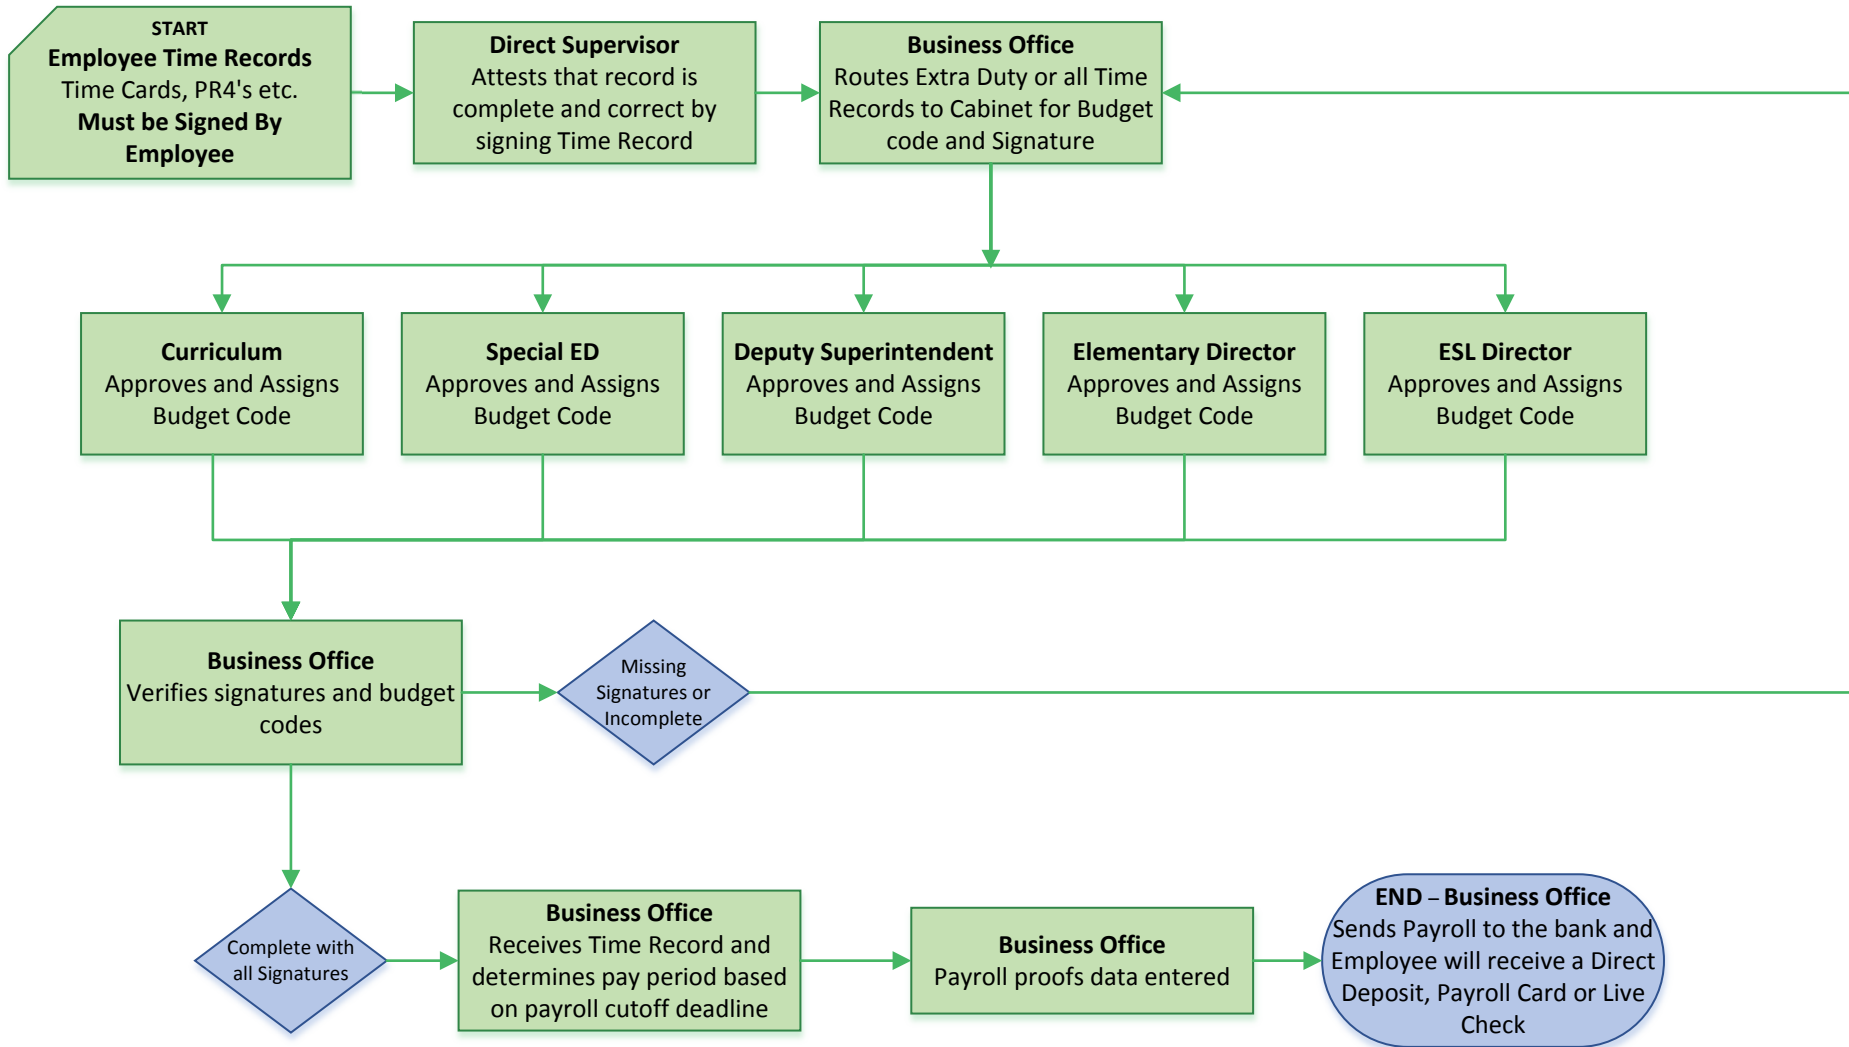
START
**Employee Time Records**
Time Cards, PR4's etc.
**Must be Signed By Employee**

**Direct Supervisor**
Attests that record is complete and correct by signing Time Record

**Business Office**
Routes Extra Duty or all Time Records to Cabinet for Budget code and Signature

**Curriculum**
Approves and Assigns Budget Code

**Special ED**
Approves and Assigns Budget Code

**Deputy Superintendent**
Approves and Assigns Budget Code

**Elementary Director**
Approves and Assigns Budget Code

**ESL Director**
Approves and Assigns Budget Code

**Business Office**
Verifies signatures and budget codes

Missing Signatures or Incomplete

Complete with all Signatures

**Business Office**
Receives Time Record and determines pay period based on payroll cutoff deadline

**Business Office**
Payroll proofs data entered

**END – Business Office**
Sends Payroll to the bank and Employee will receive a Direct Deposit, Payroll Card or Live Check